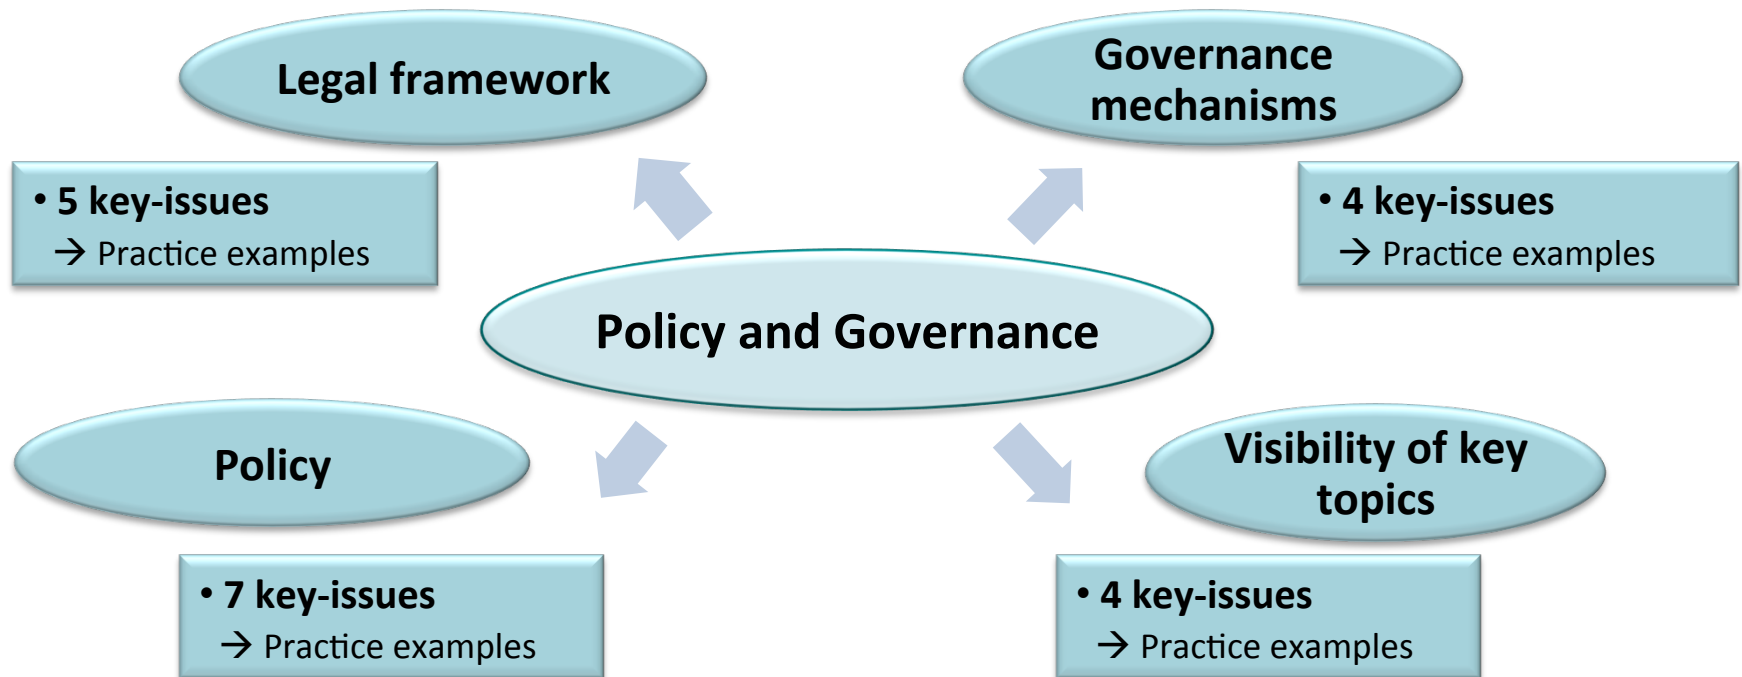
Legal framework

• 5 key-issues
→ Practice examples

Governance mechanisms

• 4 key-issues
→ Practice examples

Policy and Governance

Policy

• 7 key-issues
→ Practice examples

Visibility of key topics

• 4 key-issues
→ Practice examples